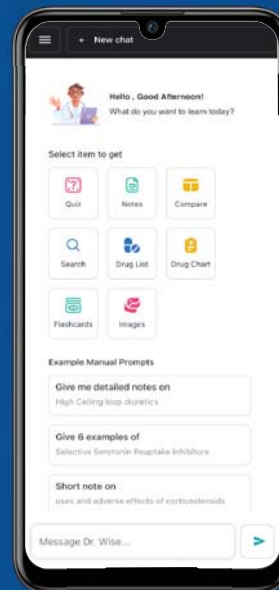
+ New chat

Hello , Good Afternoon!
What do you want to learn today?

Select item to get

Quiz
Notes
Compare
Search
Drug List
Drug Chart
Flashcards
Images

Example Manual Prompts

Give me detailed notes on
High Ceiling loop diuretics

Give 6 examples of
Selective Serotonin Reuptake Inhibitors

Short note on
uses and adverse effects of corticosteroids

Message Dr. Wise...